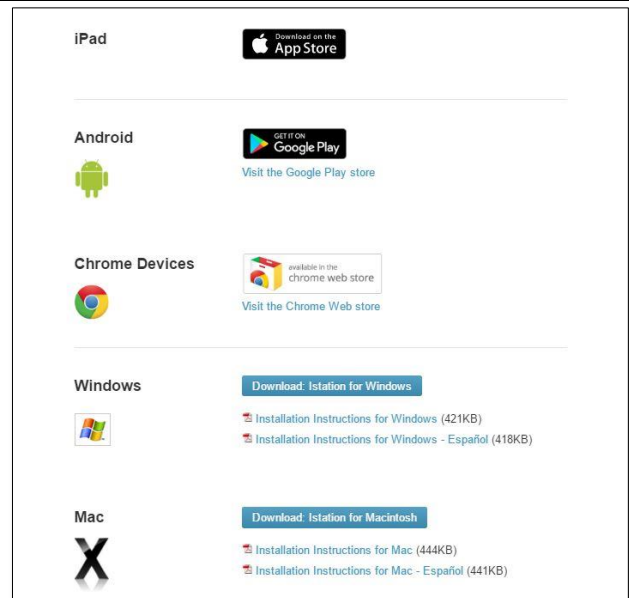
iPad

Download on the App Store

Android

GET IT ON Google Play

Visit the Google Play store

Chrome Devices

available in the chrome web store

Visit the Chrome Web store

Windows

Download: Istation for Windows

Installation Instructions for Windows (421KB)

Installation Instructions for Windows - Español (418KB)

Mac

Download: Istation for Macintosh

Installation Instructions for Mac (444KB)

Installation Instructions for Mac - Español (441KB)